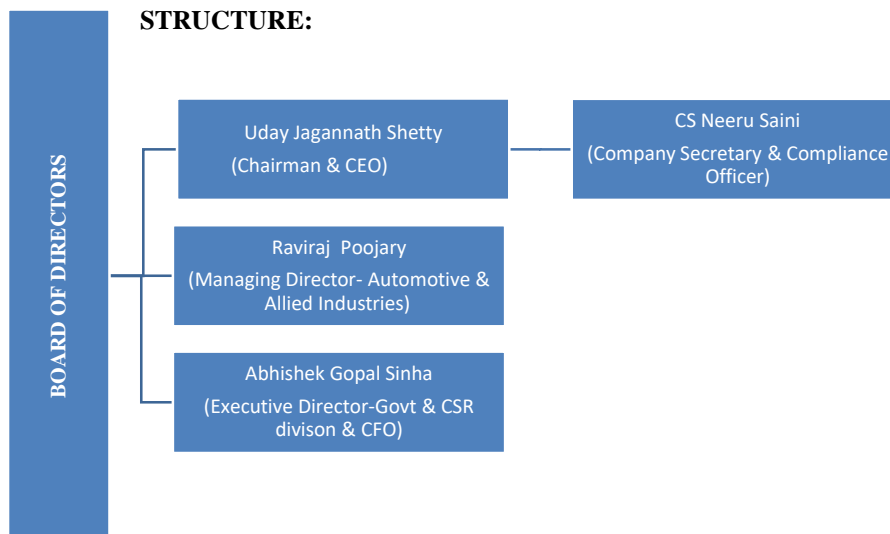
STRUCTURE:

BOARD OF DIRECTORS

Uday Jagannath Shetty
(Chairman & CEO)

CS Neeru Saini
(Company Secretary & Compliance Officer)

Raviraj Poojary
(Managing Director- Automotive & Allied Industries)

Abhishek Gopal Sinha
(Executive Director-Govt & CSR divison & CFO)